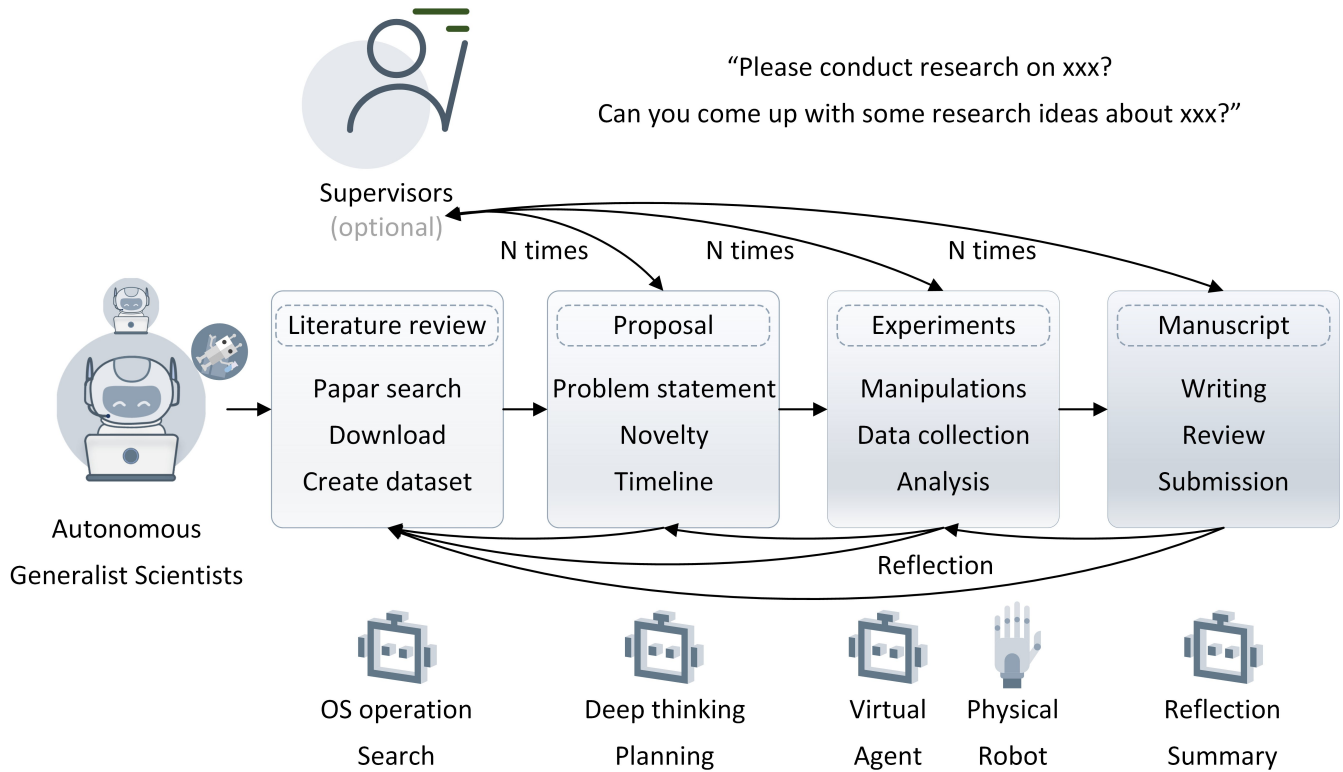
"Please conduct research on xxx?
Can you come up with some research ideas about xxx?"

Supervisors
(optional)

N times
N times
N times

Autonomous Generalist Scientists

Literature review
Papar search
Download
Create dataset

Proposal
Problem statement
Novelty
Timeline

Experiments
Manipulations
Data collection
Analysis

Manuscript
Writing
Review
Submission

Reflection

OS operation
Search

Deep thinking
Planning

Virtual
Agent

Physical
Robot

Reflection
Summary